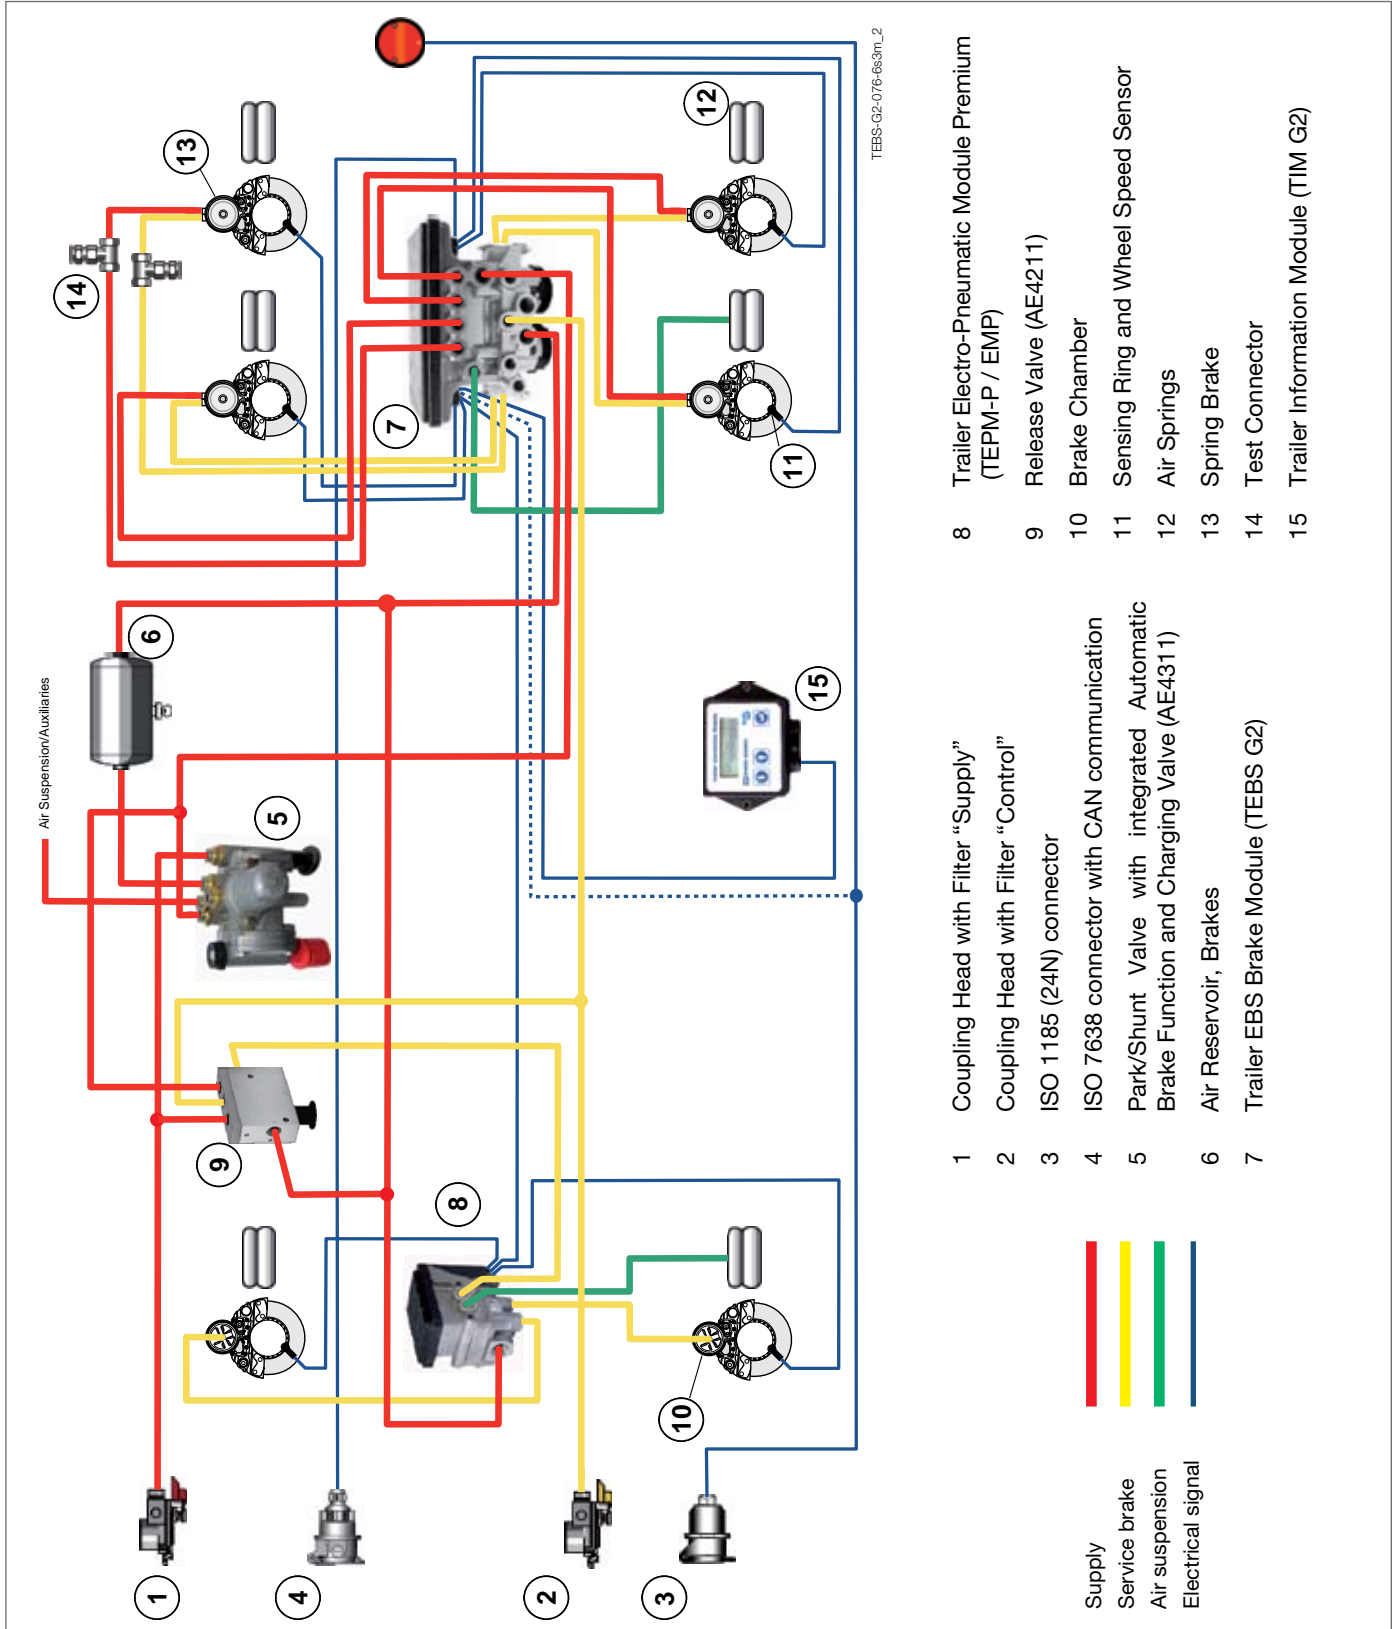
TEBS-G2-076-6s3m_2

Air Suspension/Auxiliaries

1
2
3
4
5
6
7
8
9
10
11
12
13
14
15

1 Coupling Head with Filter "Supply"
2 Coupling Head with Filter "Control"
3 ISO 1185 (24N) connector
4 ISO 7638 connector with CAN communication
5 Park/Shunt Valve with integrated Automatic Brake Function and Charging Valve (AE4311)
6 Air Reservoir, Brakes
7 Trailer EBS Brake Module (TEBS G2)

8 Trailer Electro-Pneumatic Module Premium (TEPM-P / EMP)
9 Release Valve (AE4211)
10 Brake Chamber
11 Sensing Ring and Wheel Speed Sensor
12 Air Springs
13 Spring Brake
14 Test Connector
15 Trailer Information Module (TIM G2)

Supply
Service brake
Air suspension
Electrical signal